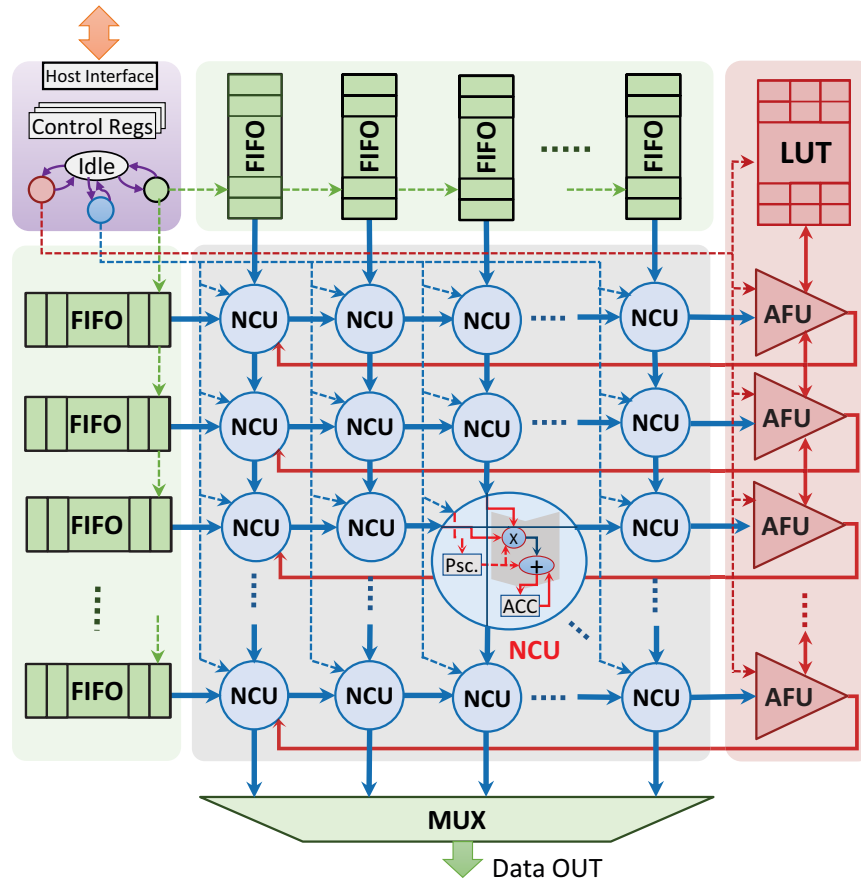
Host Interface
Control Regs
Idle

FIFO
FIFO
FIFO
.....
FIFO

LUT

FIFO
NCU
NCU
NCU
....
NCU
AFU

FIFO
NCU
NCU
NCU
....
NCU
AFU

FIFO
NCU
NCU
x
+
Psc.
ACC
NCU
NCU
AFU

FIFO
NCU
NCU
NCU
....
NCU
AFU

MUX
Data OUT